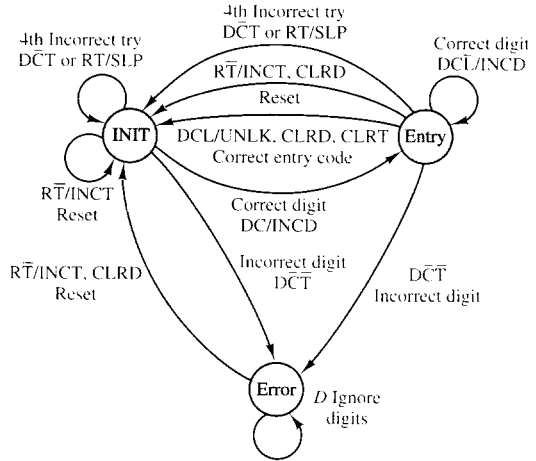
4th Incorrect try
$D\bar{C}T$ or RT/SLP

4th Incorrect try
$D\bar{C}T$ or RT/SLP

Correct digit
$DC\bar{L}$/INCD

$R\bar{T}$/INCT, CLRD
Reset

INIT

Entry

DCL/UNLK, CLRD, CLRT
Correct entry code

$R\bar{T}$/INCT
Reset

Correct digit
DC/INCD

Incorrect digit
$D\bar{C}\bar{T}$

$R\bar{T}$/INCT, CLRD
Reset

$D\bar{C}\bar{T}$
Incorrect digit

Error

$D$ Ignore digits